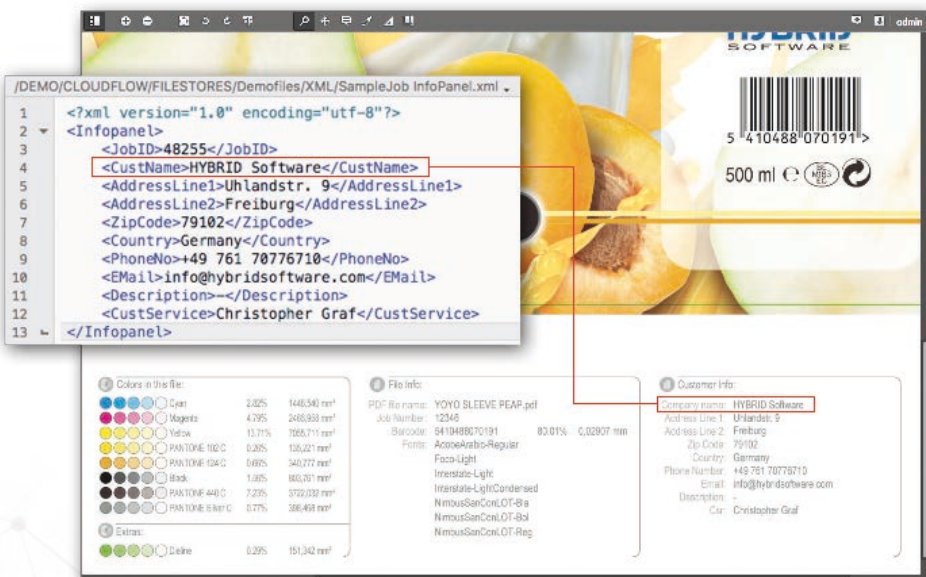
admin

HYBRID SOFTWARE

5 410488 070191 >

500 ml ℮

/DEMO/CLOUDFLOW/FILESTORES/Demofiles/XML/SampleJob InfoPanel.xml

1 <?xml version="1.0" encoding="utf-8"?>
2 <Infopanel>
3 <JobID>48255</JobID>
4 <CustName>HYBRID Software</CustName>
5 <AddressLine1>Uhlandstr. 9</AddressLine1>
6 <AddressLine2>Freiburg</AddressLine2>
7 <ZipCode>79102</ZipCode>
8 <Country>Germany</Country>
9 <PhoneNo>+49 761 70776710</PhoneNo>
10 <EMail>info@hybridsoftware.com</EMail>
11 <Description>–</Description>
12 <CustService>Christopher Graf</CustService>
13 </Infopanel>

Colors in this file:

| | | |
|---|---|---|
| Cyan | 2.82% | 1446,540 mm² |
| Magenta | 4.79% | 2455,938 mm² |
| Yellow | 13.71% | 7065,711 mm² |
| PANTONE 102 C | 0.26% | 135,221 mm² |
| PANTONE 124 C | 0.66% | 340,777 mm² |
| Black | 1.56% | 803,701 mm² |
| PANTONE 448 C | 7.23% | 3722,032 mm² |
| PANTONE Silver C | 0.77% | 396,458 mm² |

Extras:

| | | |
|---|---|---|
| Dieline | 0.29% | 151,342 mm² |

File Info:

PDF file name: YOYO SLEEVE PEAP.pdf
Job Number: 12348
Barcode: 5410488070191 80.01% 0,02907 mm
Fonts: AcaoeArabic-Regular
Foco-Light
Interstate-Light
Interstate-LightCondensed
NimbusSanConLOT-Bla
NimbusSanConLOT-Bol
NimbusSanConLOT-Reg

Customer Info:

Company name: HYBRID Software
Address Line 1: Uhlandstr. 9
Address Line 2: Freiburg
Zip Code: 79102
Country: Germany
Phone Number: +49 761 70776710
Email: info@hybridsoftware.com
Description: -
Csr: Christopher Graf